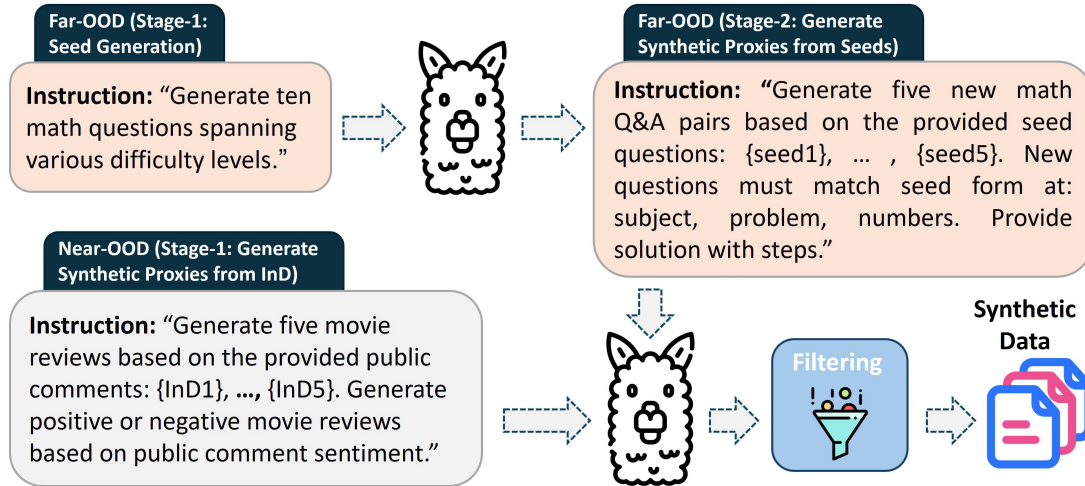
Far-OOD (Stage-1: Seed Generation)

Instruction: "Generate ten math questions spanning various difficulty levels."

Far-OOD (Stage-2: Generate Synthetic Proxies from Seeds)

Instruction: "Generate five new math Q&A pairs based on the provided seed questions: {seed1}, … , {seed5}. New questions must match seed form at: subject, problem, numbers. Provide solution with steps."

Near-OOD (Stage-1: Generate Synthetic Proxies from InD)

Instruction: "Generate five movie reviews based on the provided public comments: {InD1}, …, {InD5}. Generate positive or negative movie reviews based on public comment sentiment."

Filtering

Synthetic Data